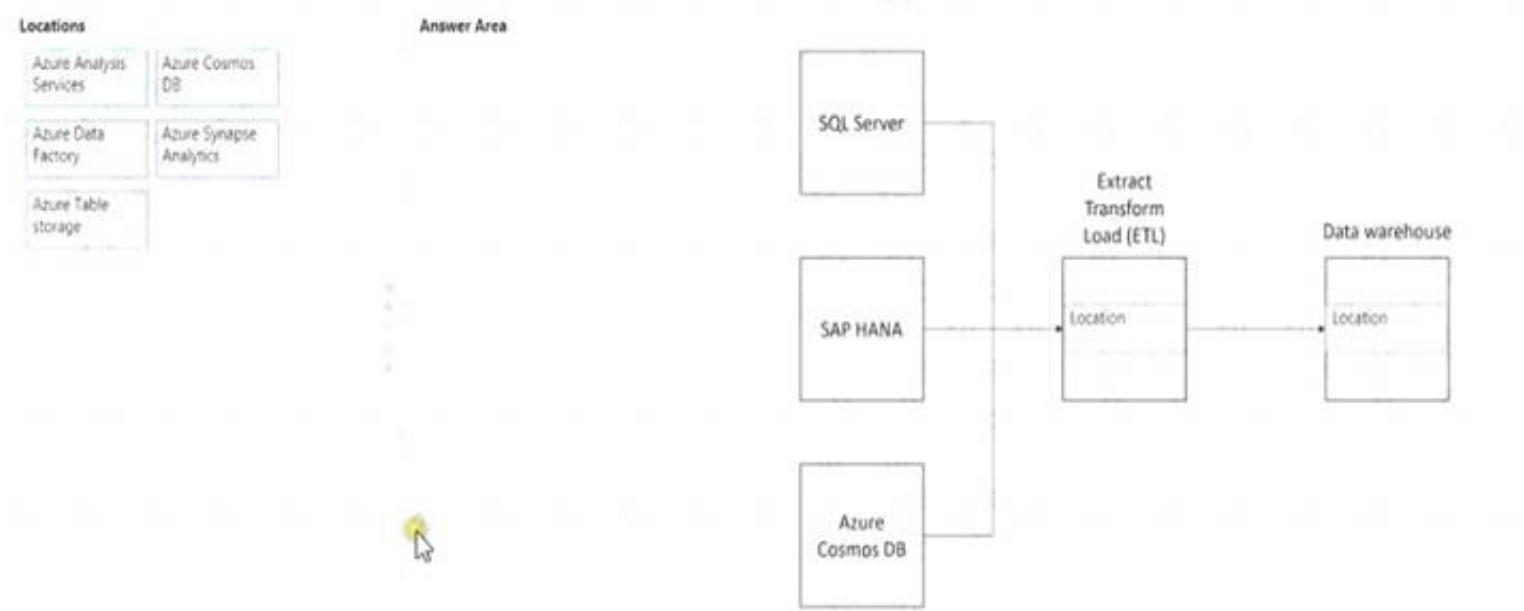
Locations

Azure Analysis Services

Azure Cosmos DB

Azure Data Factory

Azure Synapse Analytics

Azure Table storage

Answer Area

SQL Server

SAP HANA

Azure Cosmos DB

Extract Transform Load (ETL)

Location

Data warehouse

Location